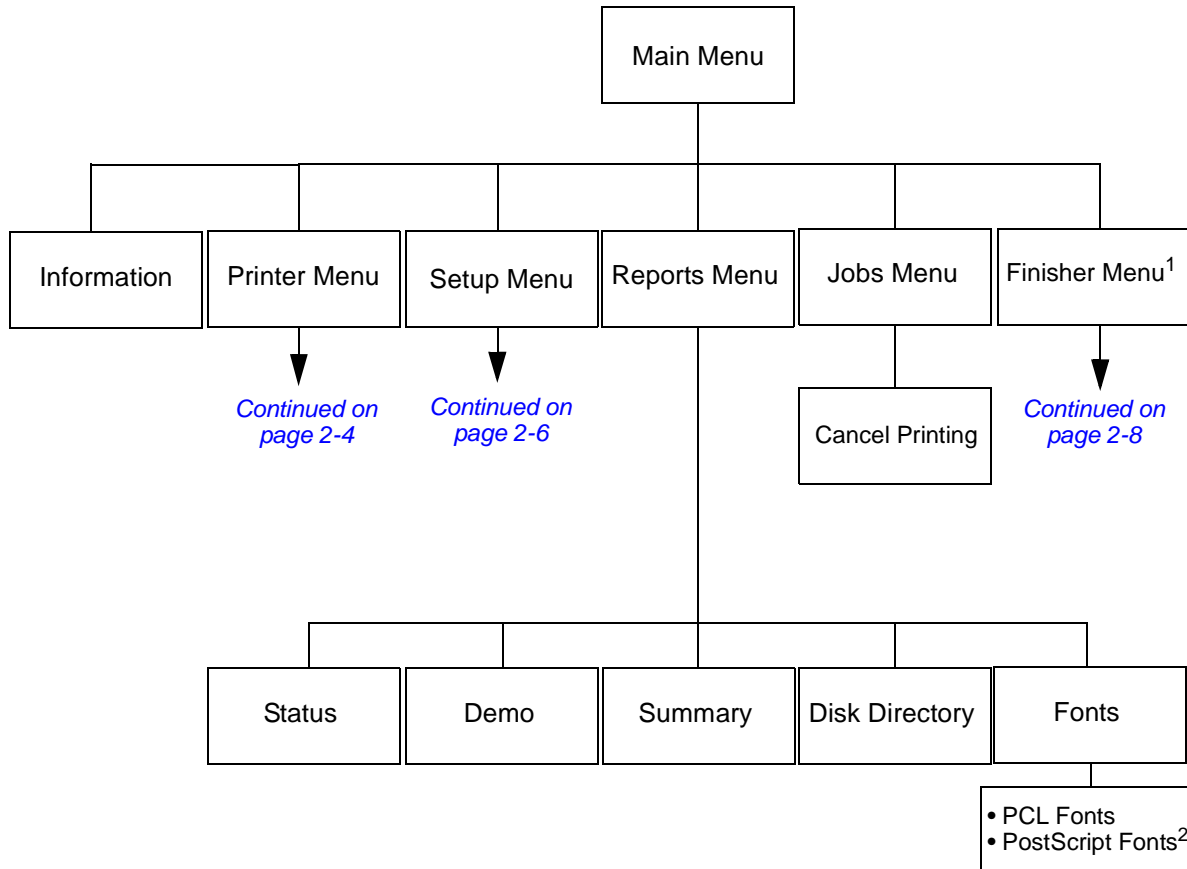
Main Menu

Information

Printer Menu

Continued on page 2-4

Setup Menu

Continued on page 2-6

Reports Menu

Jobs Menu

Cancel Printing

Finisher Menu$^1$

Continued on page 2-8

Status

Demo

Summary

Disk Directory

Fonts

• PCL Fonts
• PostScript Fonts$^2$